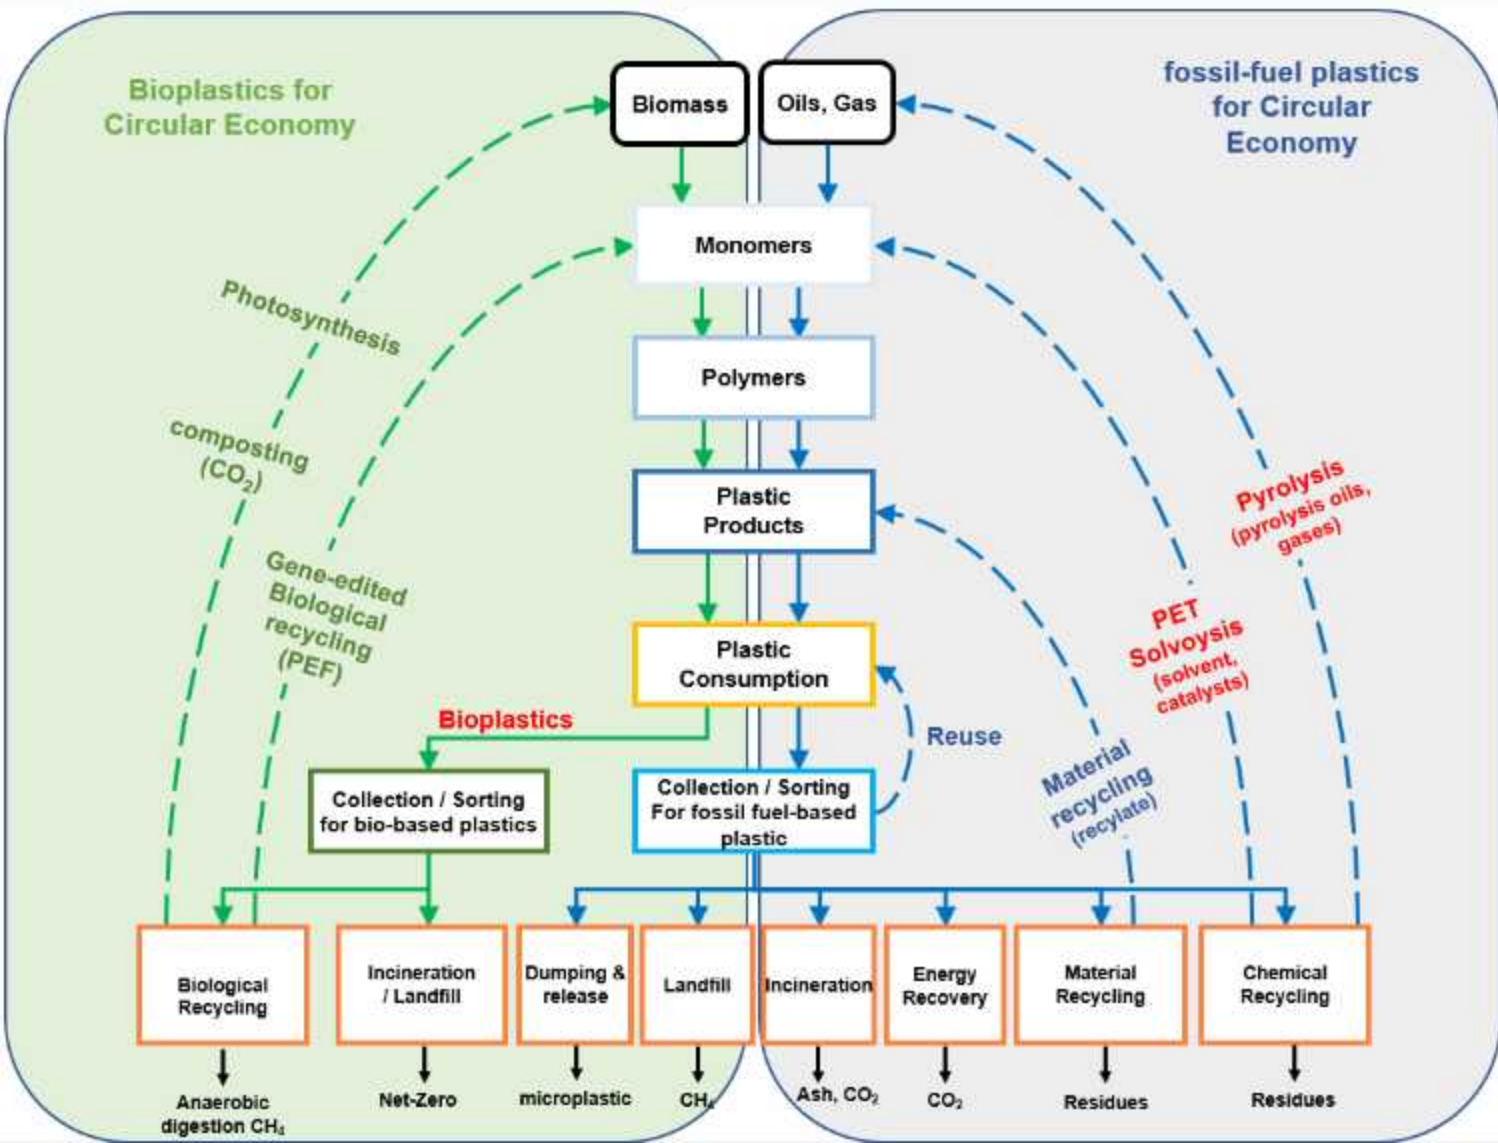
Bioplastics for Circular Economy

fossil-fuel plastics for Circular Economy

Biomass

Oils, Gas

Monomers

Polymers

Plastic Products

Plastic Consumption

Photosynthesis

composting ($CO_2$)

Gene-edited Biological recycling (PEF)

Pyrolysis (pyrolysis oils, gases)

PET Solvoysis (solvent, catalysts)

Material recycling (recylate)

Reuse

Bioplastics

Collection / Sorting for bio-based plastics

Collection / Sorting For fossil fuel-based plastic

Biological Recycling

Incineration / Landfill

Dumping & release

Landfill

Incineration

Energy Recovery

Material Recycling

Chemical Recycling

Anaerobic digestion $CH_4$

Net-Zero

microplastic

$CH_4$

Ash, $CO_2$

$CO_2$

Residues

Residues